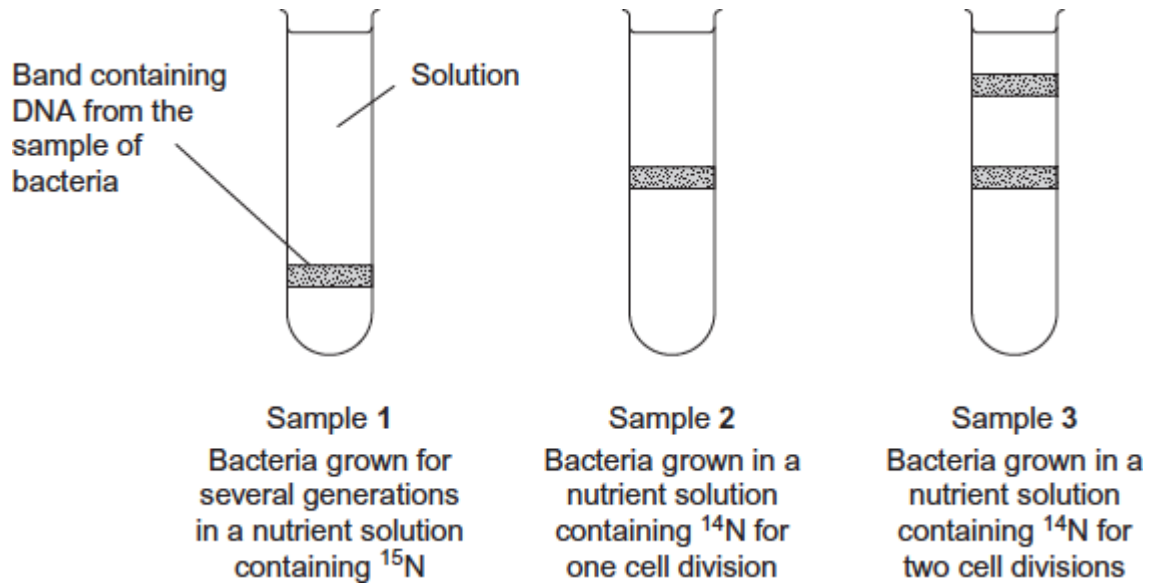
Band containing DNA from the sample of bacteria

Solution

Sample **1**
Bacteria grown for several generations in a nutrient solution containing $^{15}N$

Sample **2**
Bacteria grown in a nutrient solution containing $^{14}N$ for one cell division

Sample **3**
Bacteria grown in a nutrient solution containing $^{14}N$ for two cell divisions